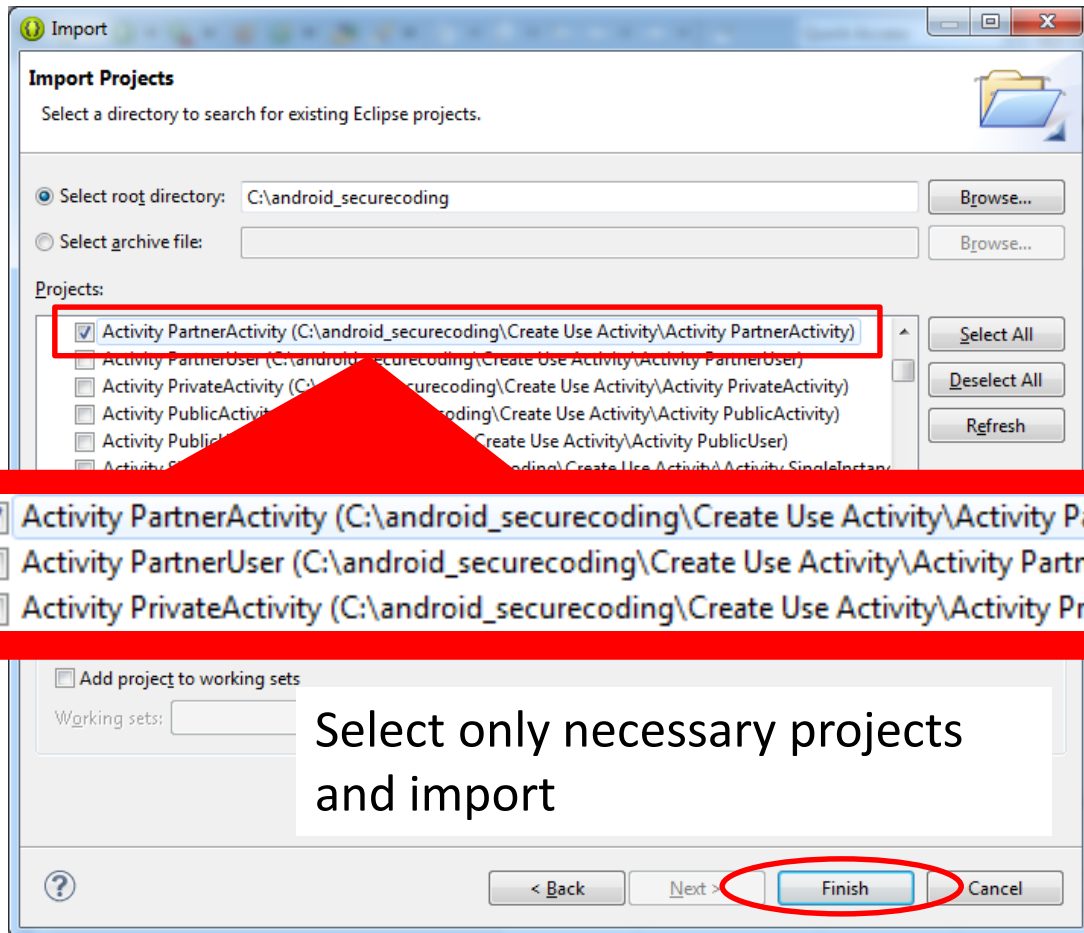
Import

Import Projects

Select a directory to search for existing Eclipse projects.

Select root directory: C:\android_securecoding Browse...

Select archive file: Browse...

Projects:

Activity PartnerActivity (C:\android_securecoding\Create Use Activity\Activity PartnerActivity)

Activity PartnerUser (C:\android_securecoding\Create Use Activity\Activity PartnerUser)

Activity PrivateActivity (C:\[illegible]securecoding\Create Use Activity\Activity PrivateActivity)

Activity PublicActivi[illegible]coding\Create Use Activity\Activity PublicActivity)

Activity Public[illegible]Create Use Activity\Activity PublicUser)

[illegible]oding\Create Use Activity\Activity SingleInstan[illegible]

Select All

Deselect All

Refresh

Activity PartnerActivity (C:\android_securecoding\Create Use Activity\Activity Pa

Activity PartnerUser (C:\android_securecoding\Create Use Activity\Activity Partn

Activity PrivateActivity (C:\android_securecoding\Create Use Activity\Activity Pr

Add project to working sets

Working sets:

Select only necessary projects and import

?

< Back

Next >

Finish

Cancel